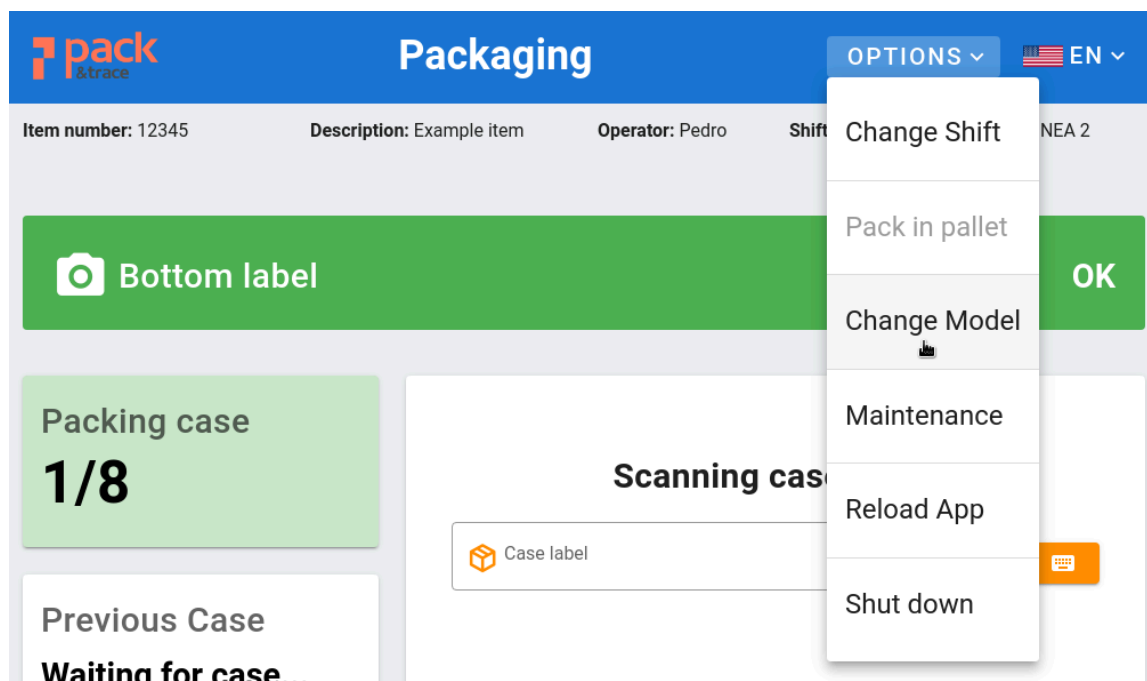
pack &trace

Packaging

OPTIONS

EN

Item number: 12345

Description: Example item

Operator: Pedro

Shift

NEA 2

Change Shift

Pack in pallet

Change Model

Maintenance

Reload App

Shut down

Bottom label

OK

Packing case

1/8

Scanning cas

Case label

Previous Case

Waiting for case...